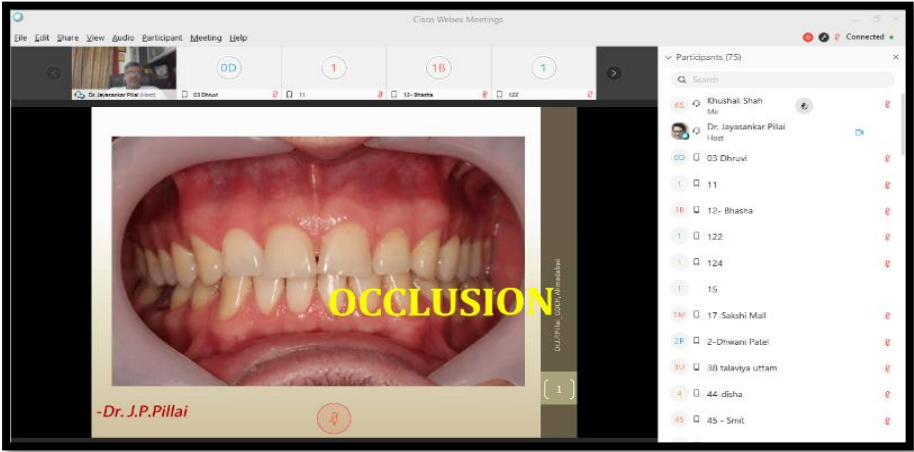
Cisco Webex Meetings

File Edit Share View Audio Participant Meeting Help

Connected

Dr. Jayasankar Pillai (Host)

0D
03 Dhruvi

1
11

1B
12- Bhasha

1
122

Participants (75)

Search

KS Khushali Shah
Me

Dr. Jayasankar Pillai
Host

0D 03 Dhruvi

1 11

1B 12- Bhasha

1 122

1 124

1 15

1M 17-Sakshi Mall

2P 2-Dhwani Patel

3U 38 talaviya uttam

4 44-disha

45 45 - Smit

OCCLUSION

Dr.J.P.Pillai, GDC, Ahmedabad

1

-Dr. J.P.Pillai